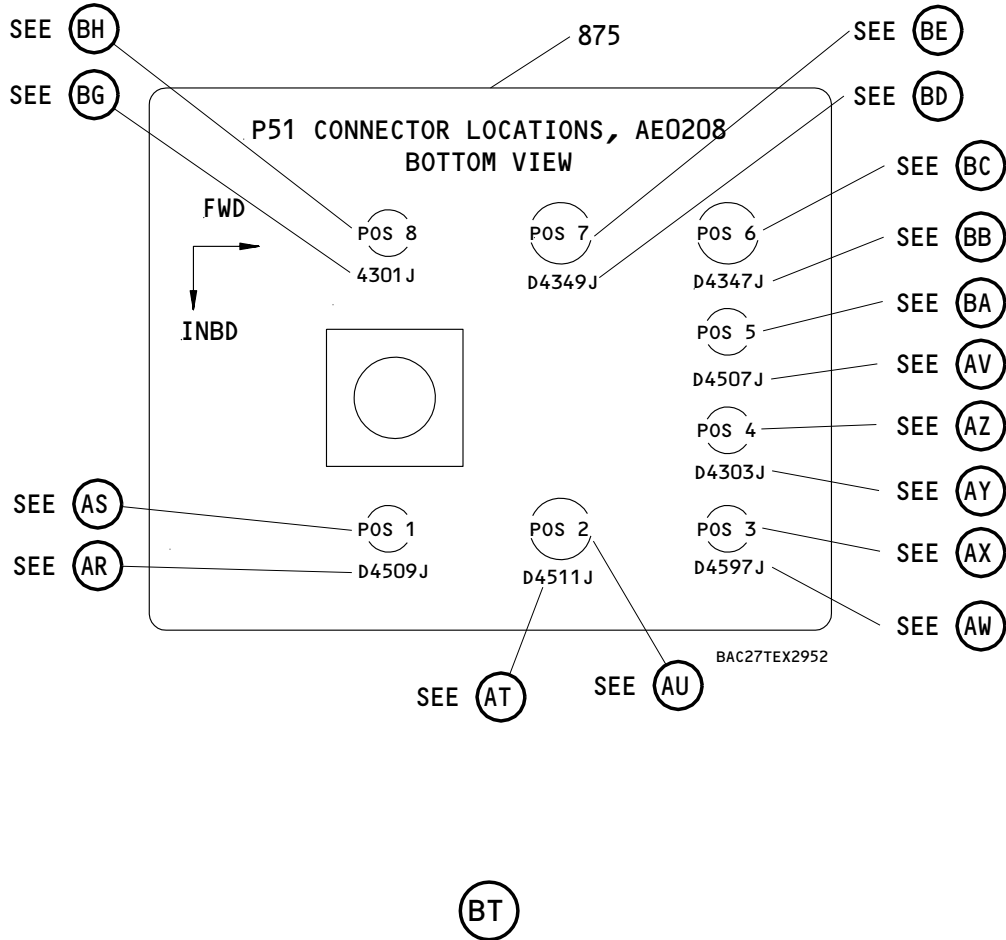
SEE BH

875

SEE BE

SEE BG

SEE BD

P51 CONNECTOR LOCATIONS, AE0208
BOTTOM VIEW

SEE BC

FWD

POS 8

POS 7

POS 6

SEE BB

4301J

D4349J

D4347J

SEE BA

INBD

POS 5

D4507J

SEE AV

POS 4

SEE AZ

D4303J

SEE AY

SEE AS

POS 1

POS 2

POS 3

SEE AX

SEE AR

D4509J

D4511J

D4597J

SEE AW

BAC27TEX2952

SEE AT

SEE AU

BT